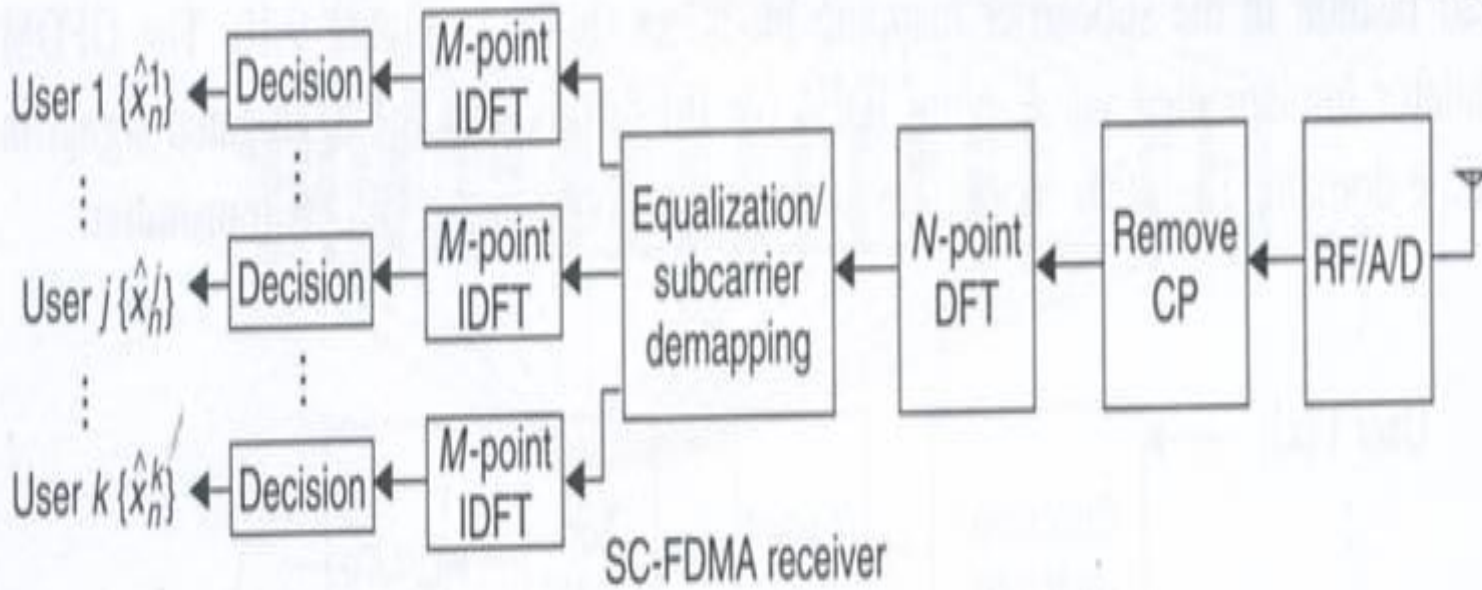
User 1 $\{\hat{x}_n^1\}$

Decision

M-point IDFT

User j $\{\hat{x}_n^j\}$

Decision

M-point IDFT

User k $\{\hat{x}_n^k\}$

Decision

M-point IDFT

Equalization/ subcarrier demapping

N-point DFT

Remove CP

RF/A/D

SC-FDMA receiver